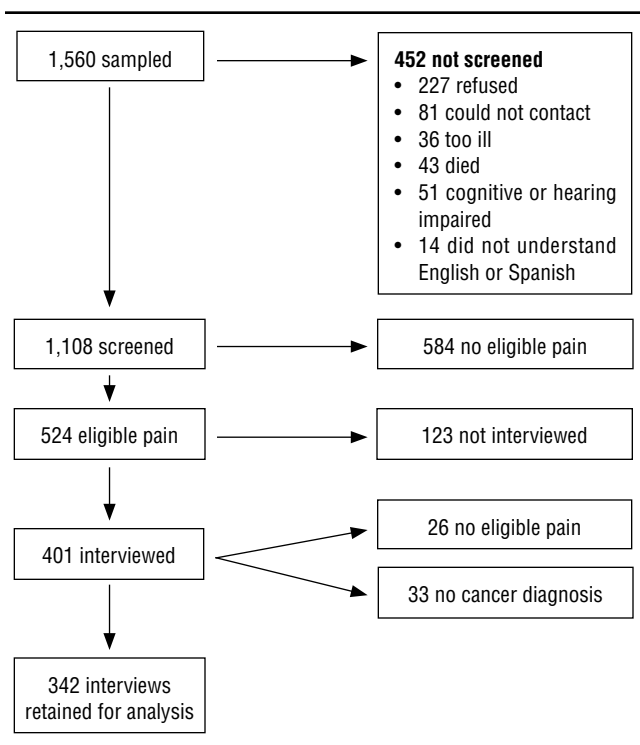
1,560 sampled

**452 not screened**
- 227 refused
- 81 could not contact
- 36 too ill
- 43 died
- 51 cognitive or hearing impaired
- 14 did not understand English or Spanish

1,108 screened

584 no eligible pain

524 eligible pain

123 not interviewed

401 interviewed

26 no eligible pain

33 no cancer diagnosis

342 interviews retained for analysis